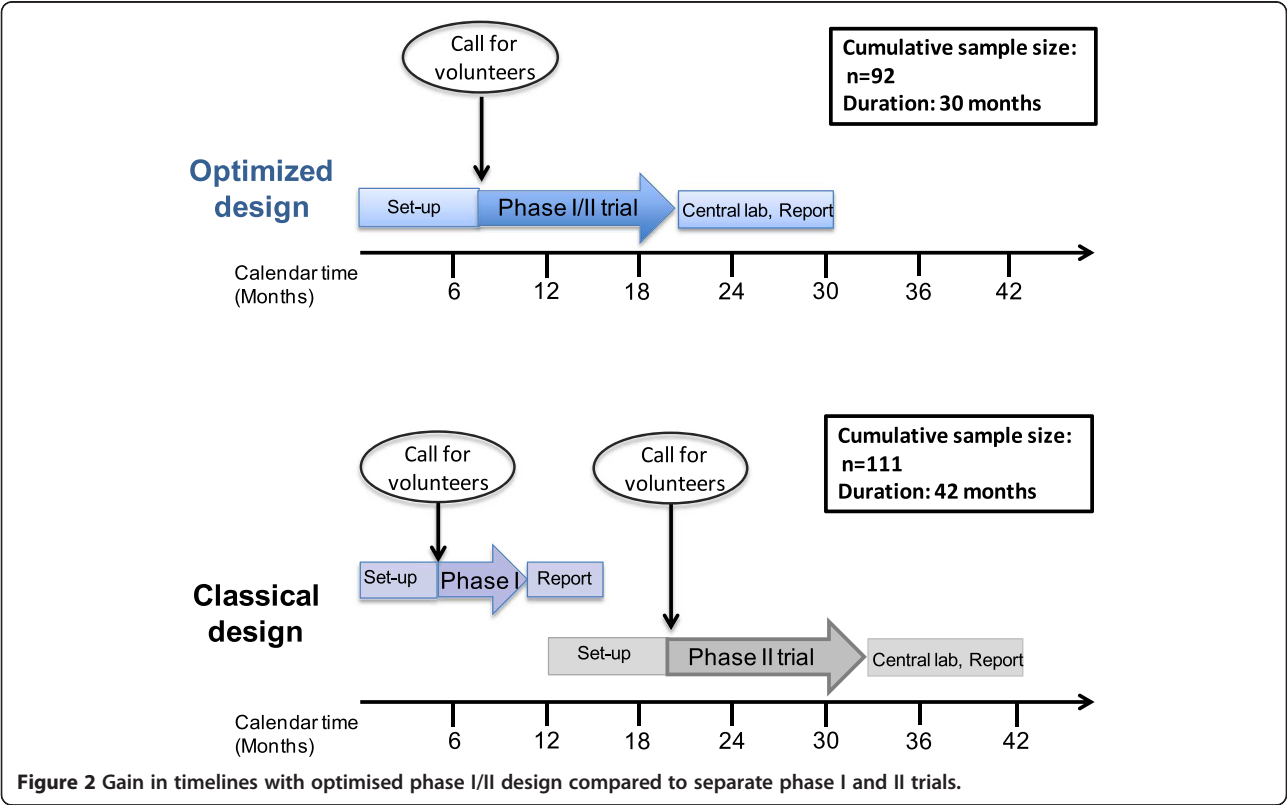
Call for volunteers

Cumulative sample size: n=92
Duration: 30 months

Optimized design

Set-up
Phase I/II trial
Central lab, Report

Calendar time (Months)
6
12
18
24
30
36
42

Call for volunteers

Call for volunteers

Cumulative sample size: n=111
Duration: 42 months

Set-up
Phase I
Report

Classical design

Set-up
Phase II trial
Central lab, Report

Calendar time (Months)
6
12
18
24
30
36
42

Figure 2 Gain in timelines with optimised phase I/II design compared to separate phase I and II trials.